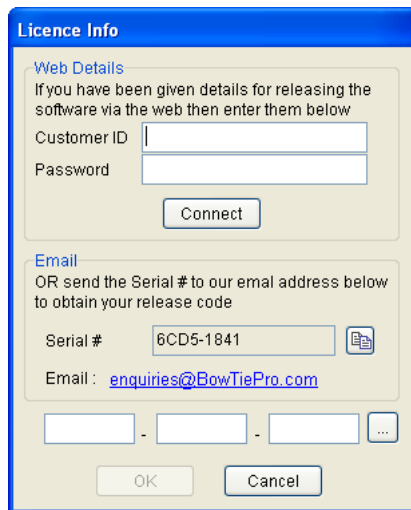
Licence Info

Web Details
If you have been given details for releasing the software via the web then enter them below

Customer ID

Password

Connect

Email
OR send the Serial # to our emal address below to obtain your release code

Serial # 6CD5-1841

Email : enquiries@BowTiePro.com

- -

...

OK

Cancel